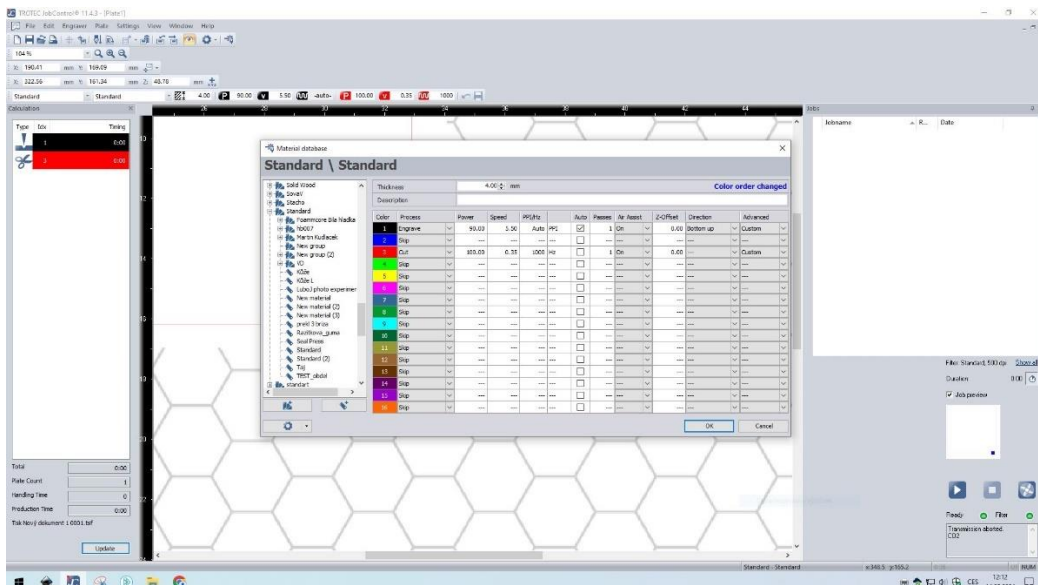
TROTEC JobControl® 11.4.3 - [Plate1]

File Edit Engraver Plate Settings View Window Help

104 %

X: 190.41 mm Y: 169.09 mm

X: 322.56 mm Y: 161.34 mm Z: 48.70 mm

Standard Standard 4.00 P 90.00 V 5.50 auto P 100.00 V 0.35 1000

Calculation

Type Idx Timing

1 0:00

1 0:00

Total 0:00

Plate Count 1

Handling Time 0

Production Time 0:00

Tisk Nový dokument 1 0001.tsf

Update

Material database

Standard \ Standard

Solid Wood
Sovavi
Stecha
Standard
Poammore Bile Nadka
hb007
Martin Kudlacek
New group
New group (2)
VG
Kůže
Kůže L
Lubo photo experimer
New material
New material (2)
New material (3)
pred 3 brusa
Razitkova_guma
Seal Press
Standard
Standard (2)
Tisj
TEST_obdel
standart

Thickness 4.00 mm

Color order changed

Description

| Color | Process | Power | Speed | PPI/Hz | Auto | Passes | Air Assist | Z-Offset | Direction | Advanced |
|---|---|---|---|---|---|---|---|---|---|---|
| 1 | Engrave | 90.00 | 5.50 | Auto PPI | ☑ | 1 | On | 0.00 | Bottom up | Custom |
| 2 | Skip | --- | --- | --- | ☐ | --- | --- | --- | --- | --- |
| 3 | Cut | 100.00 | 0.35 | 1000 Hz | ☐ | 1 | On | 0.00 | --- | Custom |
| 4 | Skip | --- | --- | --- | ☐ | --- | --- | --- | --- | --- |
| 5 | Skip | --- | --- | --- | ☐ | --- | --- | --- | --- | --- |
| 6 | Skip | --- | --- | --- | ☐ | --- | --- | --- | --- | --- |
| 7 | Skip | --- | --- | --- | ☐ | --- | --- | --- | --- | --- |
| 8 | Skip | --- | --- | --- | ☐ | --- | --- | --- | --- | --- |
| 9 | Skip | --- | --- | --- | ☐ | --- | --- | --- | --- | --- |
| 10 | Skip | --- | --- | --- | ☐ | --- | --- | --- | --- | --- |
| 11 | Skip | --- | --- | --- | ☐ | --- | --- | --- | --- | --- |
| 12 | Skip | --- | --- | --- | ☐ | --- | --- | --- | --- | --- |
| 13 | Skip | --- | --- | --- | ☐ | --- | --- | --- | --- | --- |
| 14 | Skip | --- | --- | --- | ☐ | --- | --- | --- | --- | --- |
| 15 | Skip | --- | --- | --- | ☐ | --- | --- | --- | --- | --- |
| 16 | Skip | --- | --- | --- | ☐ | --- | --- | --- | --- | --- |

OK Cancel

Jobs

Jobname R... Date

Filter: Standard, 500 dpi Show all

Duration 0:00

☑ Job preview

Ready Filter

Transmission aborted.
CO2

Standard - Standard x:340.5 y:165.2 NUM

CES 12:12